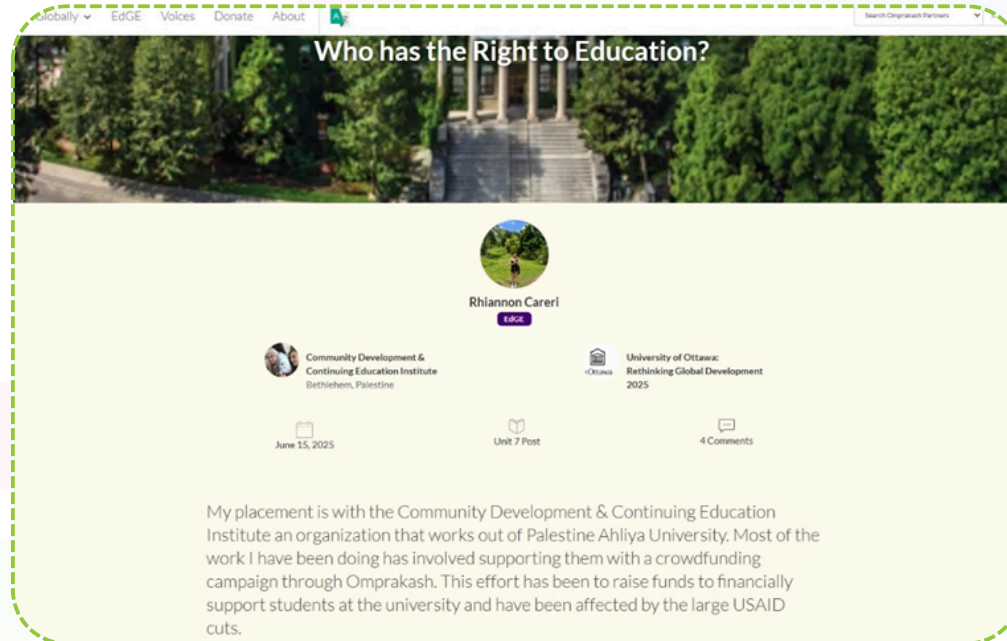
Globally EdGE Voices Donate About

Search Omprakash Partners

Who has the Right to Education?

Rhiannon Careri

EdGE

Community Development & Continuing Education Institute
Bethlehem, Palestine

uOttawa

University of Ottawa: Rethinking Global Development 2025

June 15, 2025

Unit 7 Post

4 Comments

My placement is with the Community Development & Continuing Education Institute an organization that works out of Palestine Ahliya University. Most of the work I have been doing has involved supporting them with a crowdfunding campaign through Omprakash. This effort has been to raise funds to financially support students at the university and have been affected by the large USAID cuts.